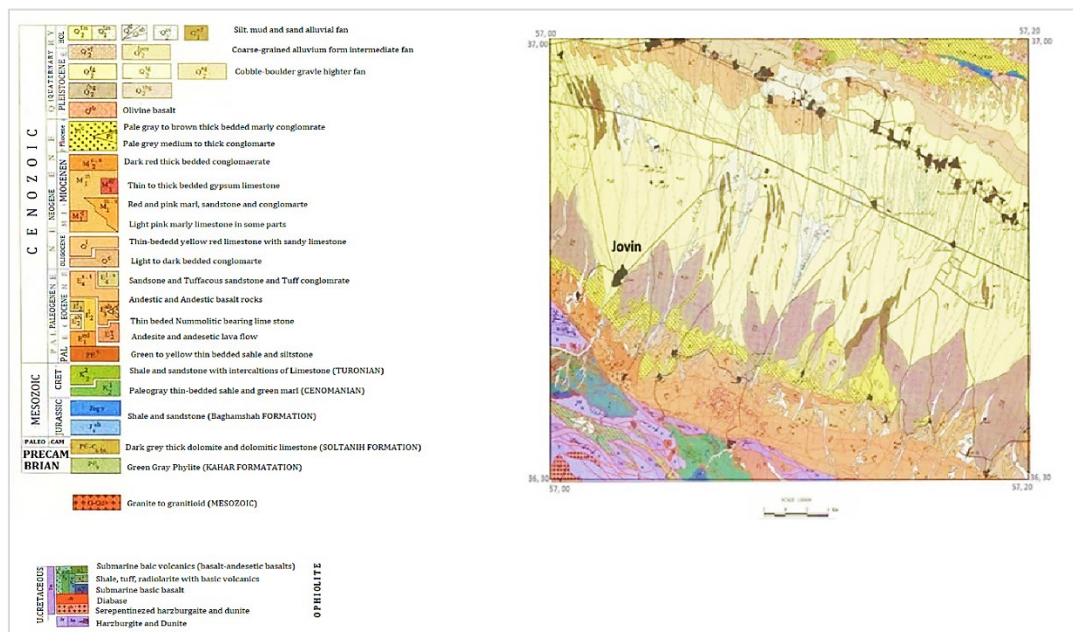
C E N O Z O I C

QUATERNARY

HOLOCENE

PLEISTOCENE

Silt, mud and sand alluvial fan

Coarse-grained alluvium form intermediate fan

Cobble-boulder gravle highter fan

Olivine basalt

Pliocene

Pale gray to brown thick bedded marly conglomrate

Pale grey medium to thick conglomarte

NEOGENE

MIOCENE

Dark red thick bedded conglomaerate

Thin to thick bedded gypsum limestone

Red and pink marl, sandstone and conglomarte

Light pink marly limestone in some parts

OLIGOCENE

Thin-bededd yellow red limestone with sandy limestone

Light to dark bedded conglomarte

PALEOGENE

EOCENE

Sandsone and Tuffacous sandstone and Tuff conglomrate

Andestic and Andestic basalt rocks

Thin beded Nummolitic bearing lime stone

Andesite and andesetic lava flow

PAL

Green to yellow thin bedded sahle and siltstone

MESOZOIC

CRET

Shale and sandstone with intercaltions of Limestone (TURONIAN)

Paleogray thin-bedded sahle and green marl (CENOMANIAN)

JURASSIC

Shale and sandstone (Baghamshah FORMATION)

PALEO CAM

Dark grey thick dolomite and dolomitic limestone (SOLTANIH FORMATION)

PRECAM BRIAN

Green Gray Phylite (KAHAR FORMATATION)

Granite to granitioid (MESOZOIC)

U.CRETACEOUS

Submarine baic volcanics (basalt-andesetic basalts)

Shale, tuff, radiolarite with basic volcanics

Submarine basic basalt

Diabase

Serepentinezed harzburgaite and dunite

Harzburgite and Dunite

OPHIOLITE

57, 00
37, 00

57, 20
37, 00

Jovin

36, 30
57, 00

36, 30
57, 20

SCALE 1:100000